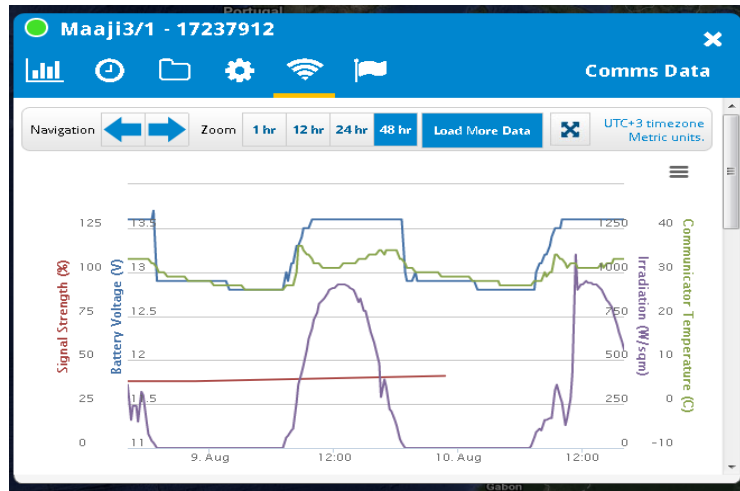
Portugal

Maaji3/1 - 17237912

Comms Data

Navigation

Zoom 1 hr 12 hr 24 hr 48 hr

Load More Data

UTC+3 timezone
Metric units.

Signal Strength (%)
125
100
75
50
25
0

Battery Voltage (V)
13
12.5
12
11.5
11

Irradiation (W/sqm)
1250
1000
750
500
250
0

Communicator Temperature (C)
40
30
20
10
0
-10

9. Aug
12:00
10. Aug
12:00

Gabon